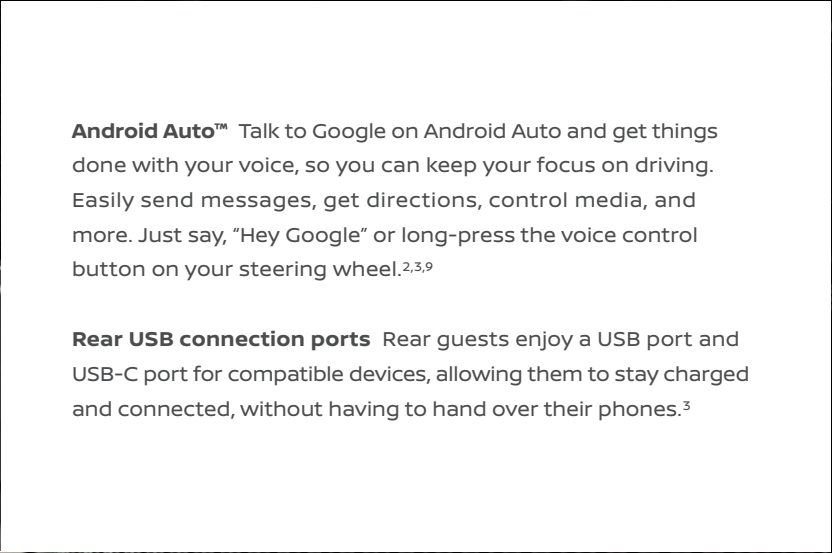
**Android Auto™** Talk to Google on Android Auto and get things done with your voice, so you can keep your focus on driving. Easily send messages, get directions, control media, and more. Just say, "Hey Google" or long-press the voice control button on your steering wheel.$^{2,3,9}$

**Rear USB connection ports** Rear guests enjoy a USB port and USB-C port for compatible devices, allowing them to stay charged and connected, without having to hand over their phones.$^{3}$